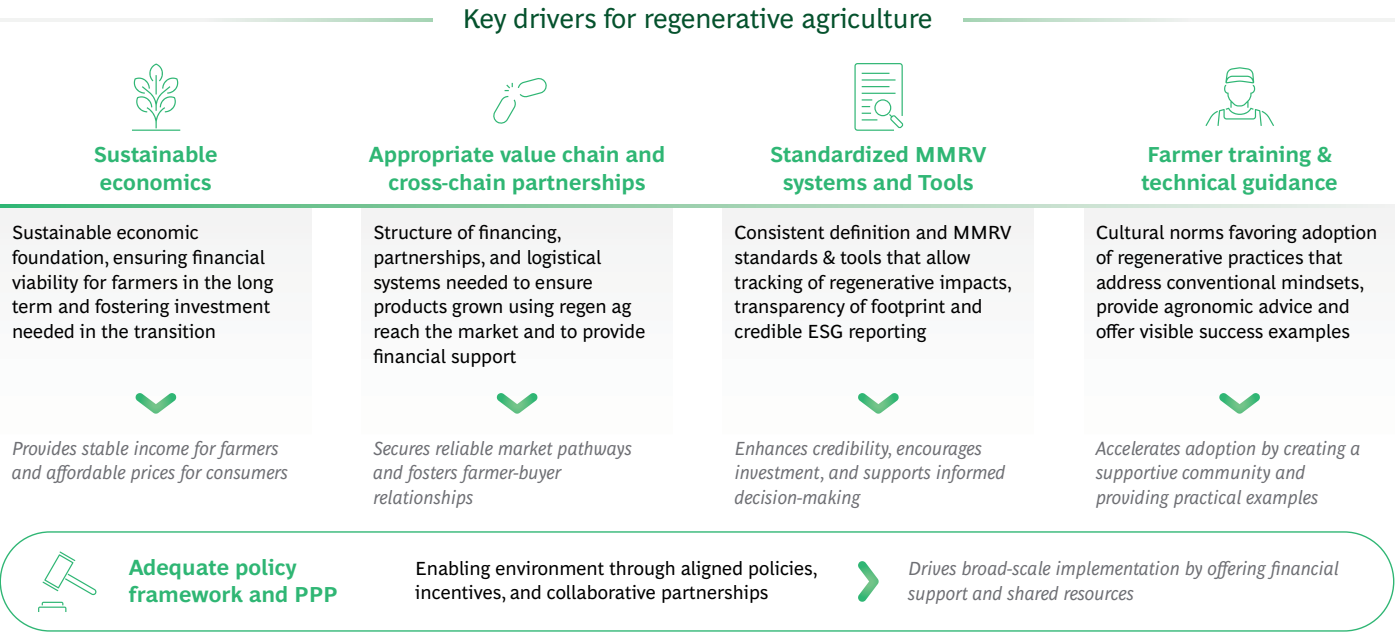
Key drivers for regenerative agriculture

Sustainable economics

Sustainable economic foundation, ensuring financial viability for farmers in the long term and fostering investment needed in the transition

Provides stable income for farmers and affordable prices for consumers

Appropriate value chain and cross-chain partnerships

Structure of financing, partnerships, and logistical systems needed to ensure products grown using regen ag reach the market and to provide financial support

Secures reliable market pathways and fosters farmer-buyer relationships

Standardized MMRV systems and Tools

Consistent definition and MMRV standards & tools that allow tracking of regenerative impacts, transparency of footprint and credible ESG reporting

Enhances credibility, encourages investment, and supports informed decision-making

Farmer training & technical guidance

Cultural norms favoring adoption of regenerative practices that address conventional mindsets, provide agronomic advice and offer visible success examples

Accelerates adoption by creating a supportive community and providing practical examples

Adequate policy framework and PPP

Enabling environment through aligned policies, incentives, and collaborative partnerships

Drives broad-scale implementation by offering financial support and shared resources